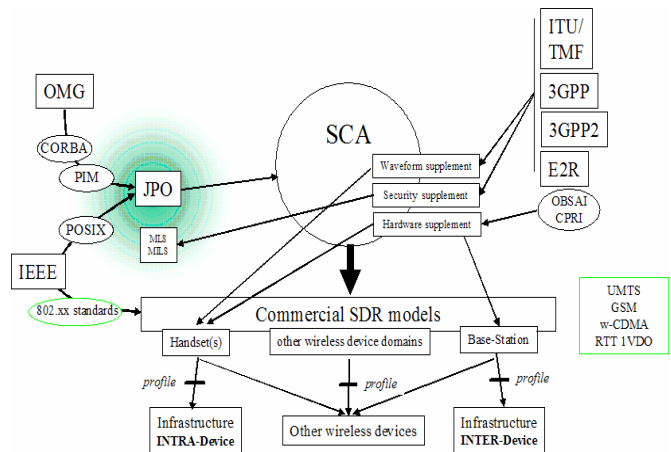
ITU/
TMF

3GPP

3GPP2

E2R

OMG

CORBA

PIM

JPO

POSIX

MLS
MILS

IEEE

SCA

Waveform supplement

Security supplement

Hardware supplement

OBSAI
CPRI

802.xx standards

Commercial SDR models

Handset(s)

other wireless device domains

Base-Station

UMTS
GSM
w-CDMA
RTT 1VDO

profile

profile

profile

Infrastructure
INTRA-Device

Other wireless devices

Infrastructure
INTER-Device